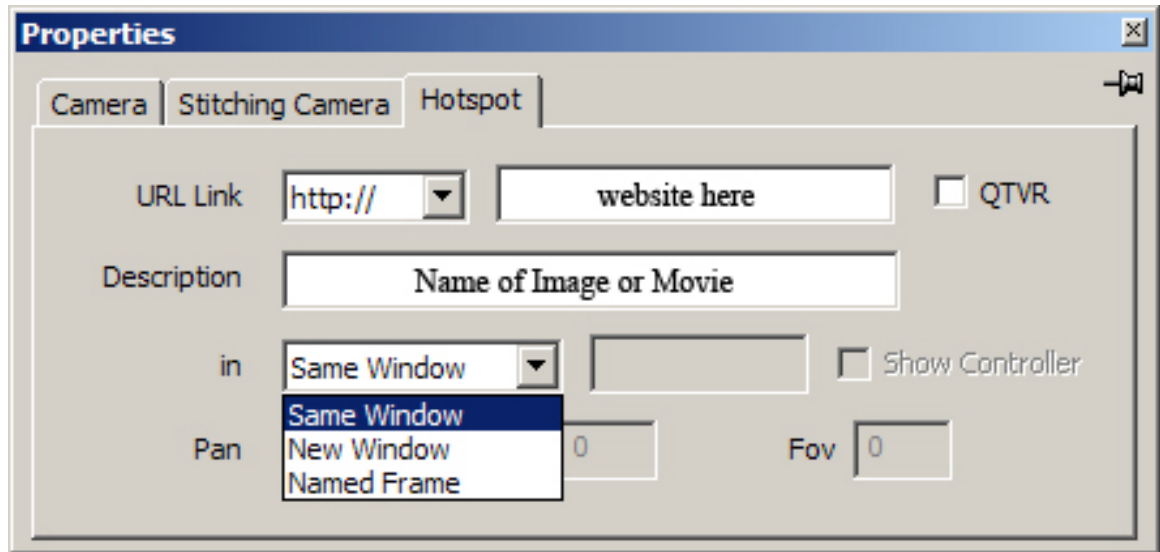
Properties

Camera | Stitching Camera | Hotspot

URL Link http:// website here QTVR

Description Name of Image or Movie

in Same Window Show Controller

Same Window
New Window
Named Frame

Pan 0 Fov 0